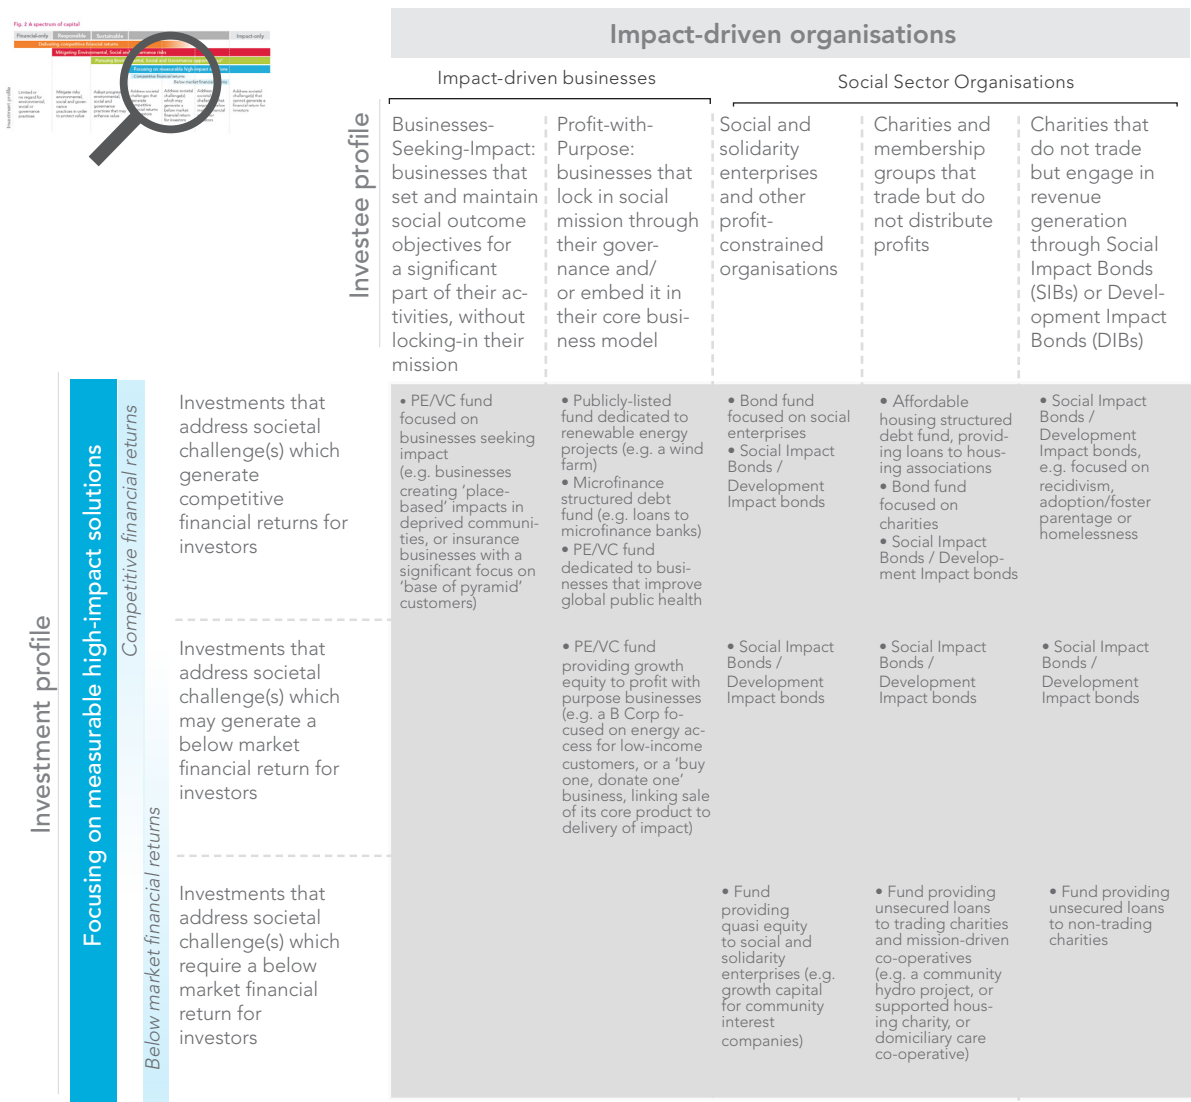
Fig. 2 A spectrum of capital

Financial-only | Responsible | Sustainable | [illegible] | Impact-only

Delivering competitive financial returns

Mitigating Environmental, Social and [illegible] risks

Pursuing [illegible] Social and Governance opp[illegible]

Focusing on measurable high-impact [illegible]

Competitive financial returns

Below market financial returns

Investment profile

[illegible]

Impact-driven organisations

Impact-driven businesses

Social Sector Organisations

Investee profile

| Businesses-Seeking-Impact: businesses that set and maintain social outcome objectives for a significant part of their activities, without locking-in their mission | Profit-with-Purpose: businesses that lock in social mission through their governance and/or embed it in their core business model | Social and solidarity enterprises and other profit-constrained organisations | Charities and membership groups that trade but do not distribute profits | Charities that do not trade but engage in revenue generation through Social Impact Bonds (SIBs) or Development Impact Bonds (DIBs) |
|---|---|---|---|---|

Investment profile

Focusing on measurable high-impact solutions

Competitive financial returns

Below market financial returns

| | | | | | |
|---|---|---|---|---|---|
| Investments that address societal challenge(s) which generate competitive financial returns for investors | • PE/VC fund focused on businesses seeking impact (e.g. businesses creating 'place-based' impacts in deprived communities, or insurance businesses with a significant focus on 'base of pyramid' customers) | • Publicly-listed fund dedicated to renewable energy projects (e.g. a wind farm) • Microfinance structured debt fund (e.g. loans to microfinance banks) • PE/VC fund dedicated to businesses that improve global public health | • Bond fund focused on social enterprises • Social Impact Bonds / Development Impact bonds | • Affordable housing structured debt fund, providing loans to housing associations • Bond fund focused on charities • Social Impact Bonds / Development Impact bonds | • Social Impact Bonds / Development Impact bonds, e.g. focused on recidivism, adoption/foster parentage or homelessness |
| Investments that address societal challenge(s) which may generate a below market financial return for investors | | • PE/VC fund providing growth equity to profit with purpose businesses (e.g. a B Corp focused on energy access for low-income customers, or a 'buy one, donate one' business, linking sale of its core product to delivery of impact) | • Social Impact Bonds / Development Impact bonds | • Social Impact Bonds / Development Impact bonds | • Social Impact Bonds / Development Impact bonds |
| Investments that address societal challenge(s) which require a below market financial return for investors | | | • Fund providing quasi equity to social and solidarity enterprises (e.g. growth capital for community interest companies) | • Fund providing unsecured loans to trading charities and mission-driven co-operatives (e.g. a community hydro project, or supported housing charity, or domiciliary care co-operative) | • Fund providing unsecured loans to non-trading charities |